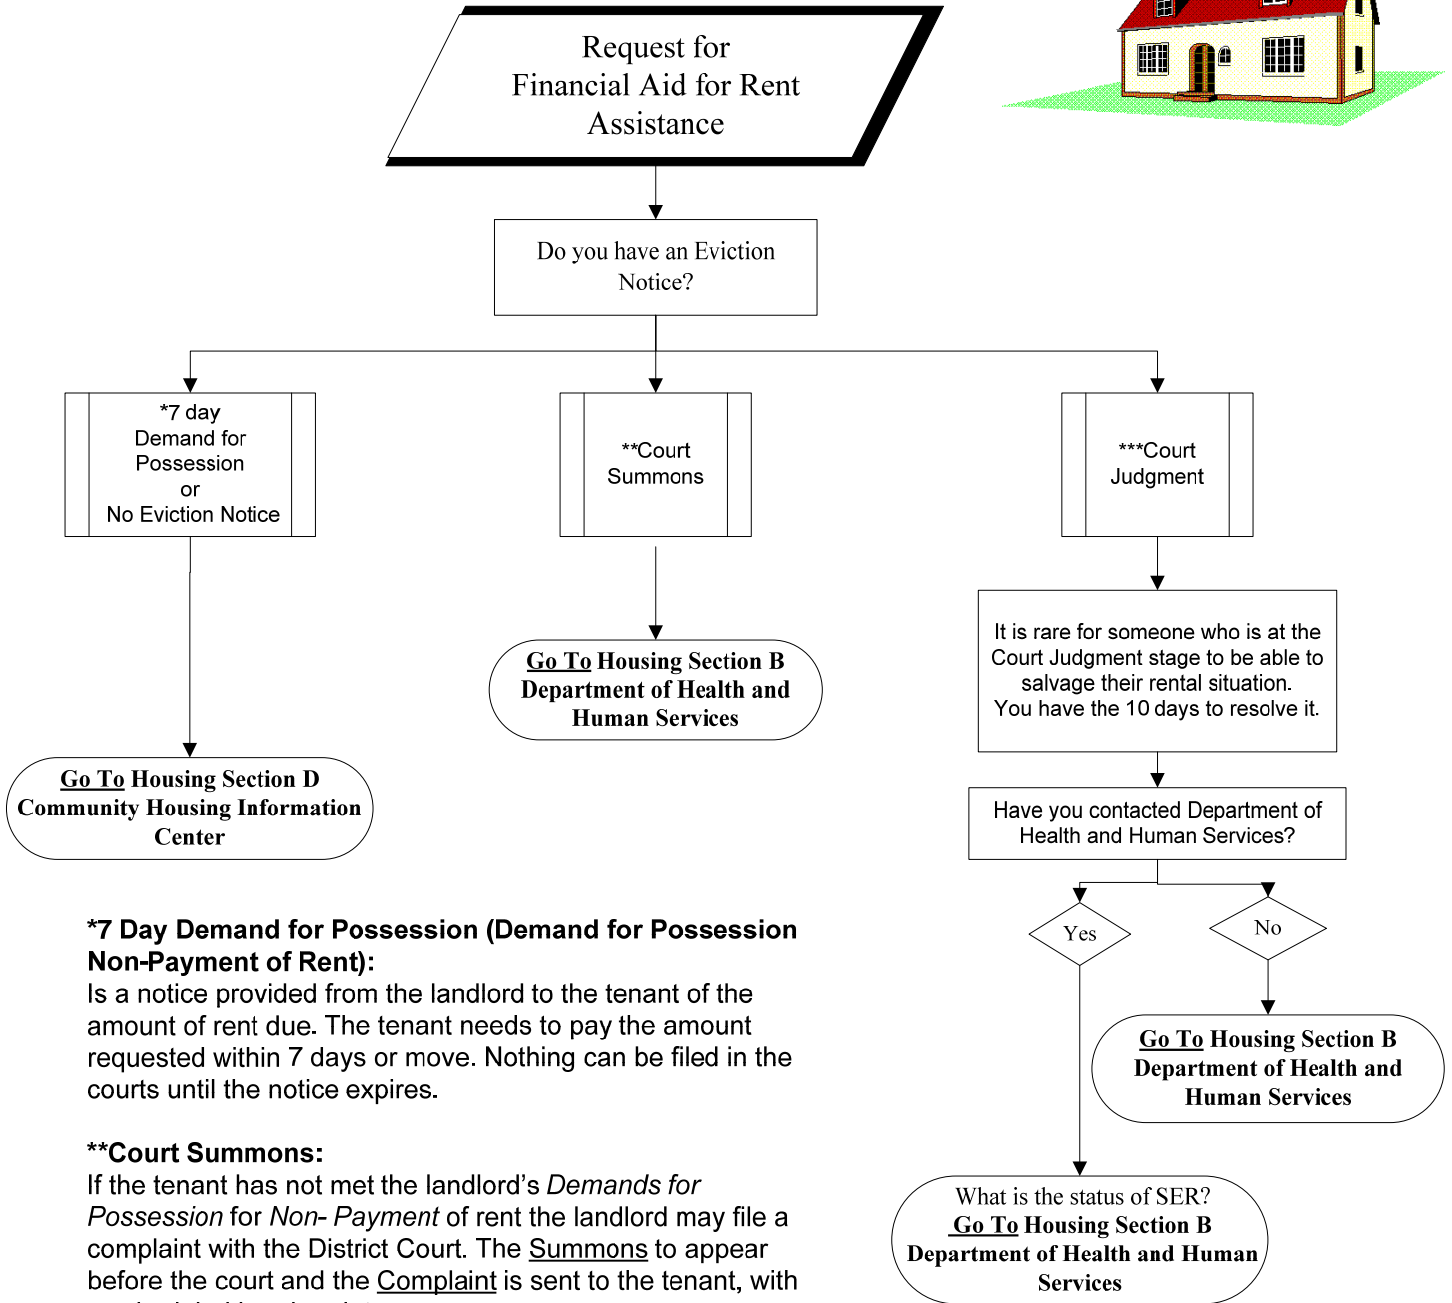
Request for Financial Aid for Rent Assistance

Do you have an Eviction Notice?

*7 day Demand for Possession or No Eviction Notice

**Court Summons

***Court Judgment

Go To Housing Section B Department of Health and Human Services

It is rare for someone who is at the Court Judgment stage to be able to salvage their rental situation. You have the 10 days to resolve it.

Go To Housing Section D Community Housing Information Center

Have you contacted Department of Health and Human Services?

Yes

No

Go To Housing Section B Department of Health and Human Services

**\*7 Day Demand for Possession (Demand for Possession Non-Payment of Rent):**
Is a notice provided from the landlord to the tenant of the amount of rent due. The tenant needs to pay the amount requested within 7 days or move. Nothing can be filed in the courts until the notice expires.

**\*\*Court Summons:**
If the tenant has not met the landlord's *Demands for Possession* for *Non- Payment* of rent the landlord may file a complaint with the District Court. The Summons to appear before the court and the Complaint is sent to the tenant, with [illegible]

What is the status of SER?
Go To Housing Section B Department of Health and Human Services